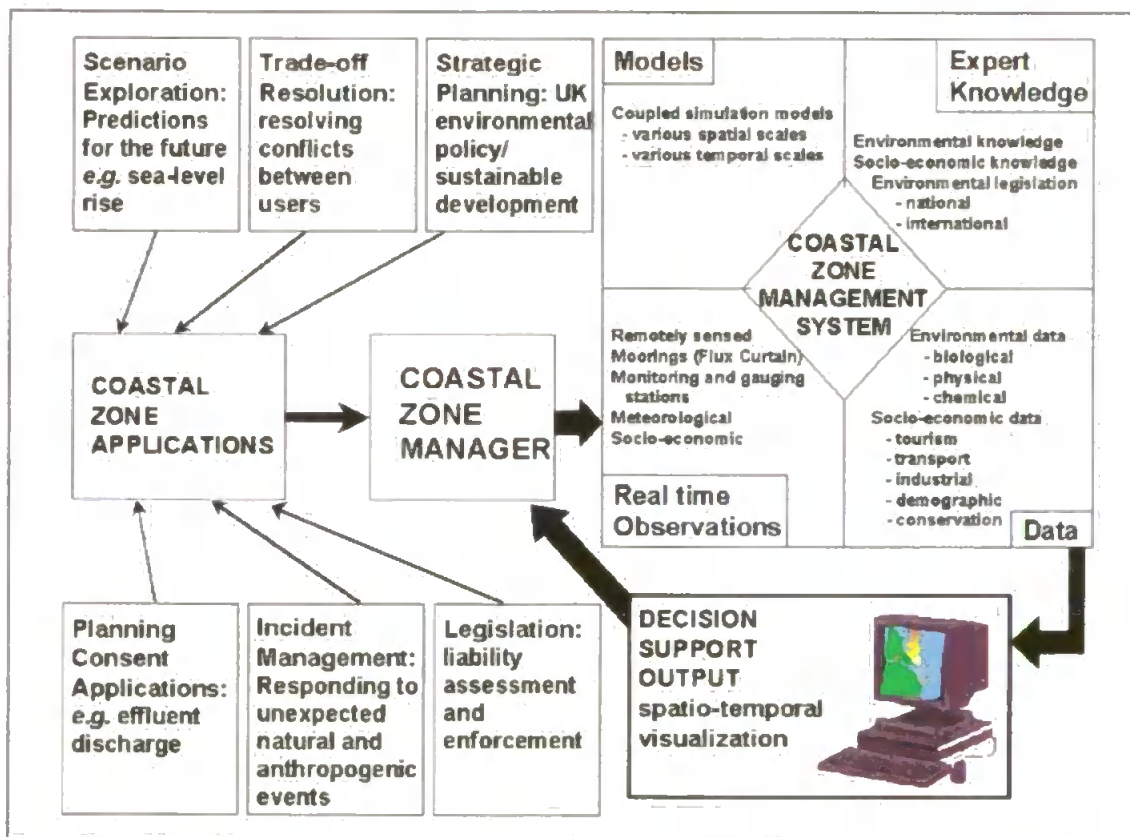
Scenario Exploration: Predictions for the future *e.g.* sea-level rise

Trade-off Resolution: resolving conflicts between users

Strategic Planning: UK environmental policy/ sustainable development

Models

Coupled simulation models
- various spatial scales
- various temporal scales

Expert Knowledge

Environmental knowledge
Socio-economic knowledge
Environmental legislation
- national
- international

COASTAL ZONE MANAGEMENT SYSTEM

Remotely sensed
Moorings (Flux Curtain)
Monitoring and gauging stations
Meteorological
Socio-economic

Real time Observations

Environmental data
- biological
- physical
- chemical
Socio-economic data
- tourism
- transport
- industrial
- demographic
- conservation

Data

COASTAL ZONE APPLICATIONS

COASTAL ZONE MANAGER

DECISION SUPPORT OUTPUT spatio-temporal visualization

Planning Consent Applications: *e.g.* effluent discharge

Incident Management: Responding to unexpected natural and anthropogenic events

Legislation: liability assessment and enforcement